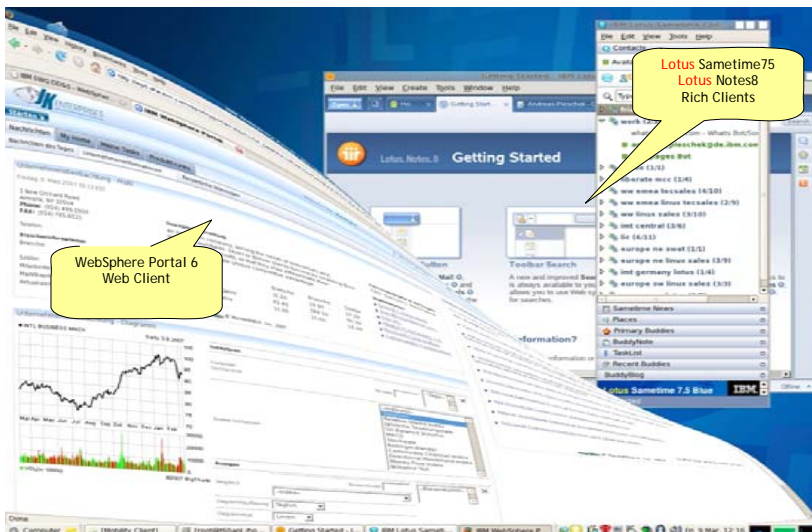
Lotus Sametime75
Lotus Notes8
Rich Clients

WebSphere Portal 6
Web Client

File Edit View Create Tools Window Help

Getting Started

Lotus Notes 8

Getting Started

Toolbar Search

A new and improved Search is always available to you allows you to use Web for searches.

Information?

File Edit View Tools Help

Contacts

Sametime News

Places

Primary Buddies

BuddyNote

TaskList

Recent Buddies

BuddyBlog

Lotus Sametime 7.5 Blue

IBM

ww emea tecsales (4/10)

ww emea linux tecsales (2/9)

ww linux sales (3/10)

imt central (3/6)

lic (4/11)

europe ne swat (1/1)

europe ne linux sales (3/9)

imt germany lotus (1/4)

europe ne lotus sales (3/3)

Nachrichten

My Home

INTL BUSINESS MACH

Done